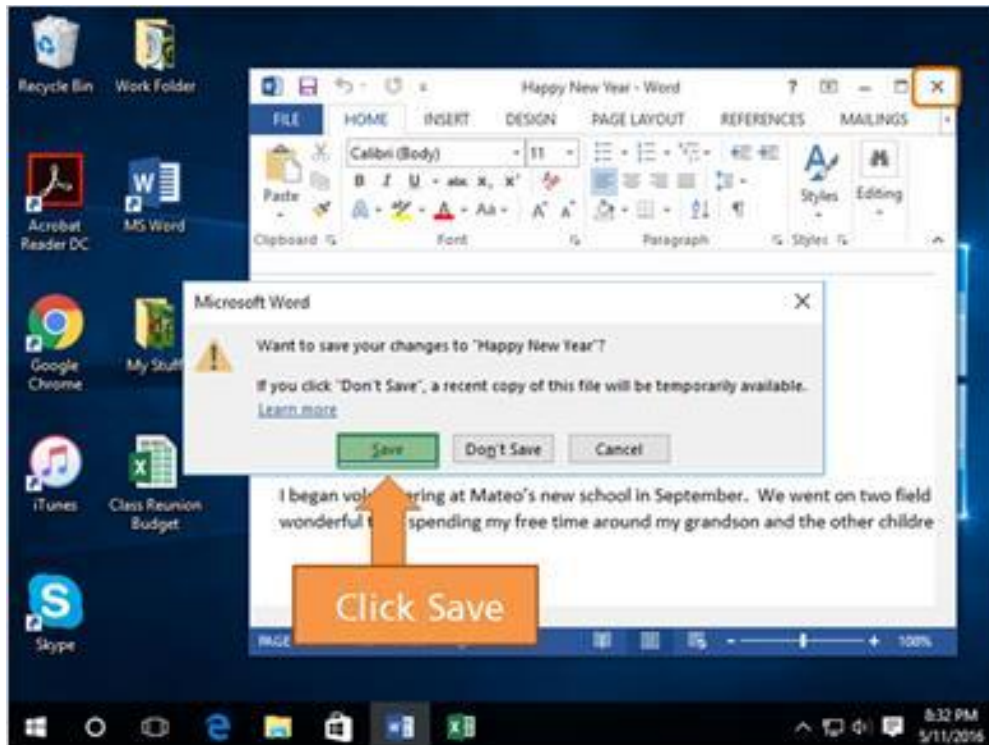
Recycle Bin
Work Folder
Acrobat Reader DC
MS Word
Google Chrome
My Stuff
iTunes
Class Reunion Budget
Skype

Happy New Year - Word
?
FILE
HOME
INSERT
DESIGN
PAGE LAYOUT
REFERENCES
MAILINGS
Paste
Calibri (Body)
11
Styles
Editing
Clipboard
Font
Paragraph
Styles

Microsoft Word
Want to save your changes to "Happy New Year"?
If you click "Don't Save", a recent copy of this file will be temporarily available.
Learn more
Save
Don't Save
Cancel

I began vol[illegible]ring at Mateo's new school in September. We went on two field wonderful t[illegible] spending my free time around my grandson and the other childre

Click Save

PAGE
100%

8:32 PM
5/11/2016